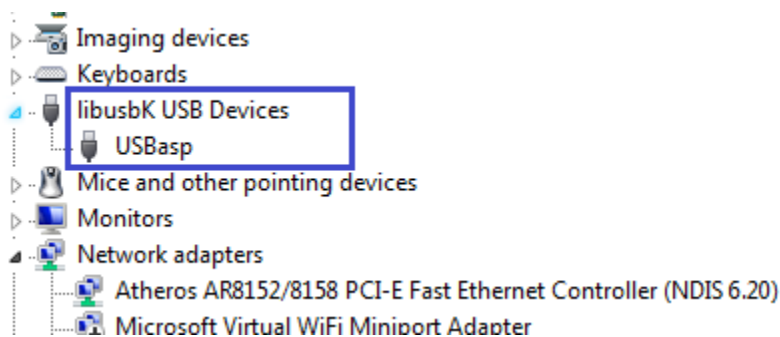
Imaging devices
Keyboards
libusbK USB Devices
USBasp
Mice and other pointing devices
Monitors
Network adapters
Atheros AR8152/8158 PCI-E Fast Ethernet Controller (NDIS 6.20)
Microsoft Virtual WiFi Miniport Adapter